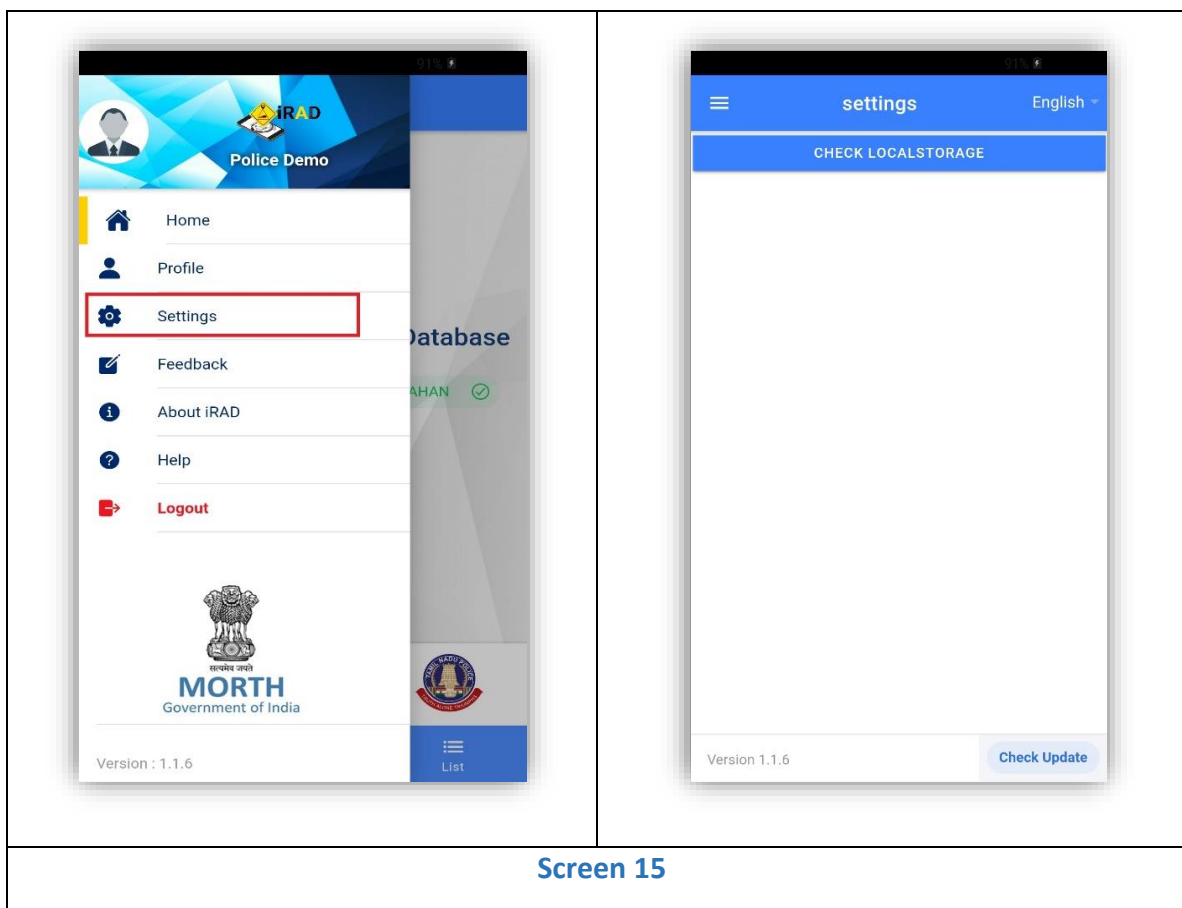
91%

iRAD
Police Demo

Home
Profile
Settings
Feedback
About iRAD
Help
Logout

Database
AHAN

सत्यमेव जयते
MORTH
Government of India

Version : 1.1.6

List

91%

settings
English

CHECK LOCALSTORAGE

Version 1.1.6
Check Update

Screen 15